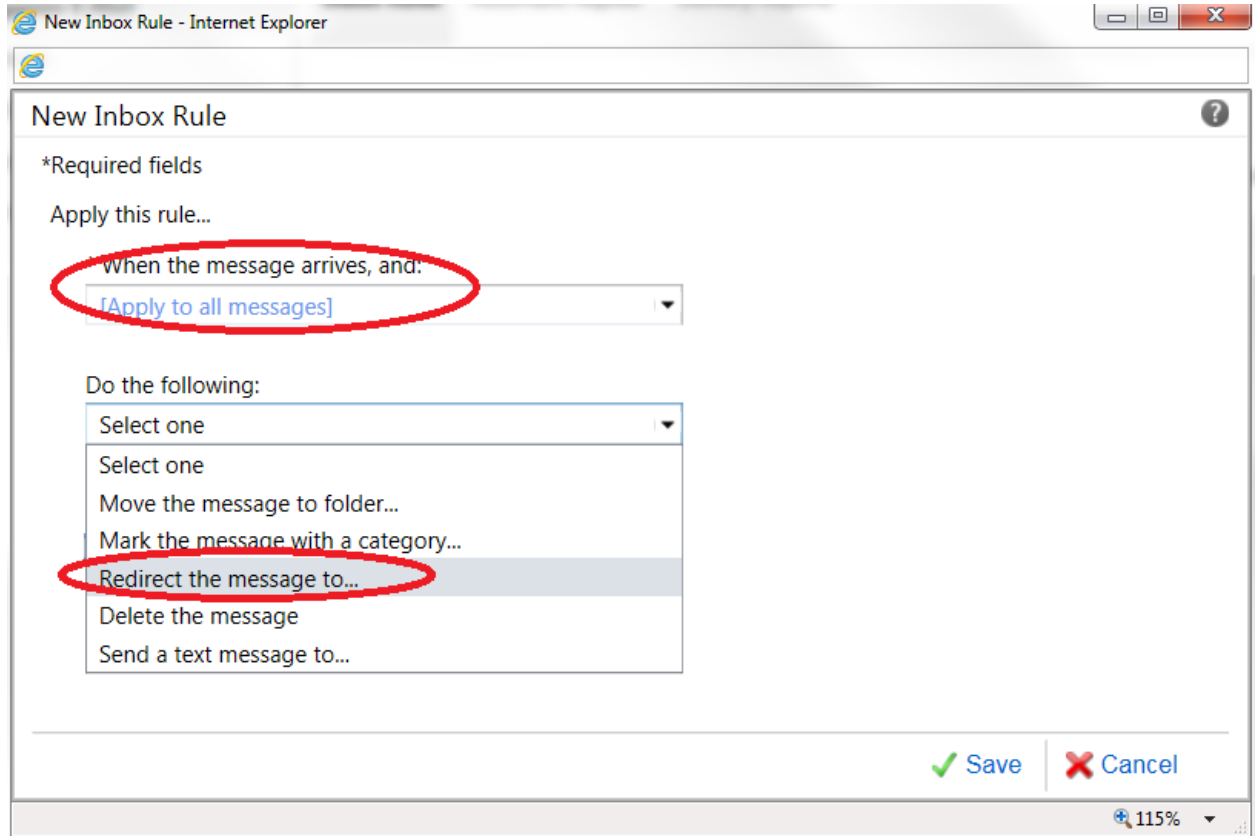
New Inbox Rule - Internet Explorer

New Inbox Rule

*Required fields

Apply this rule...

When the message arrives, and:

[Apply to all messages]

Do the following:

Select one

Select one
Move the message to folder...
Mark the message with a category...
Redirect the message to...
Delete the message
Send a text message to...

Save Cancel

115%